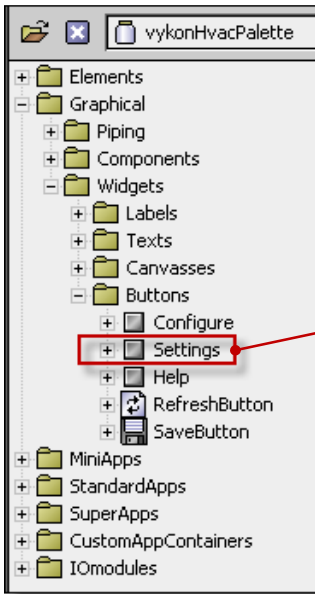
vykonHvacPalette

Elements
Graphical
Piping
Components
Widgets
Labels
Texts
Canvasses
Buttons
Configure
Settings
Help
RefreshButton
SaveButton
MiniApps
StandardApps
SuperApps
CustomAppContainers
IOmodules